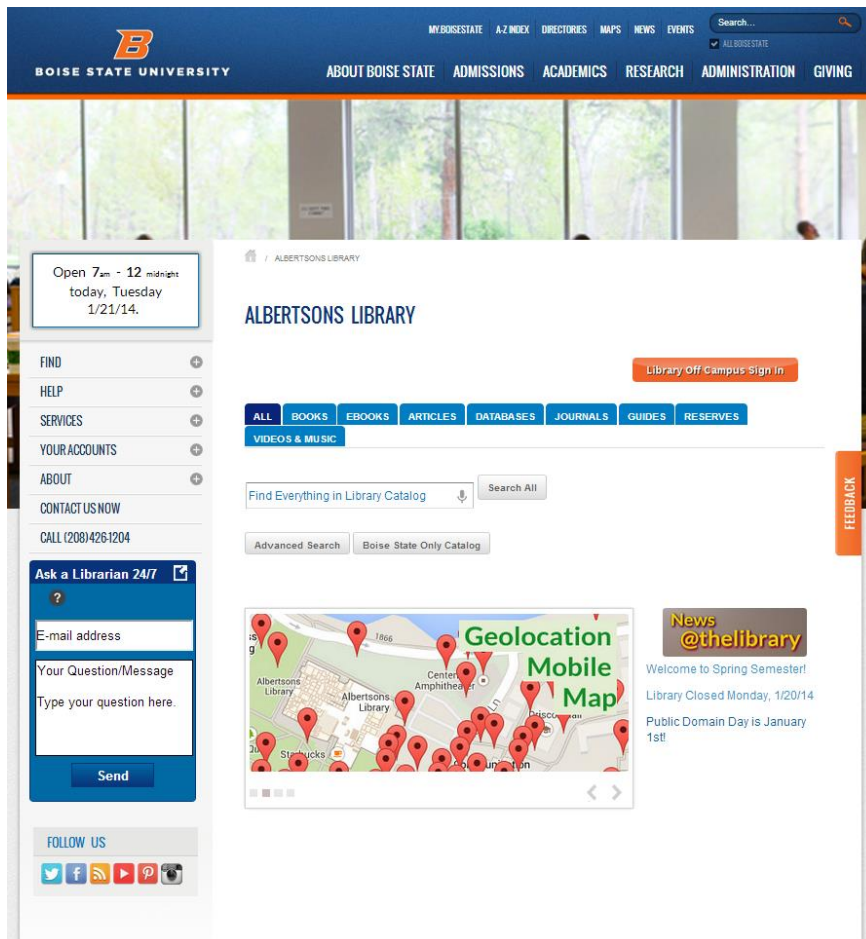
B
BOISE STATE UNIVERSITY

MY.BOISESTATE A-Z INDEX DIRECTORIES MAPS NEWS EVENTS
Search...
ALL BOISE STATE

ABOUT BOISE STATE ADMISSIONS ACADEMICS RESEARCH ADMINISTRATION GIVING

Open 7am - 12 midnight today, Tuesday 1/21/14.

FIND
HELP
SERVICES
YOUR ACCOUNTS
ABOUT
CONTACT US NOW
CALL (208) 426-1204

Ask a Librarian 24/7
?
E-mail address
Your Question/Message
Type your question here.
Send

FOLLOW US

/ ALBERTSONS LIBRARY

ALBERTSONS LIBRARY

Library Off Campus Sign In

ALL BOOKS EBOOKS ARTICLES DATABASES JOURNALS GUIDES RESERVES VIDEOS & MUSIC

Find Everything in Library Catalog
Search All

Advanced Search Boise State Only Catalog

FEEDBACK

Geolocation Mobile Map
1866
Albertsons Library
Albertsons Library
Center Amphitheater
Starbucks

News @thelibrary
Welcome to Spring Semester!
Library Closed Monday, 1/20/14
Public Domain Day is January 1st!